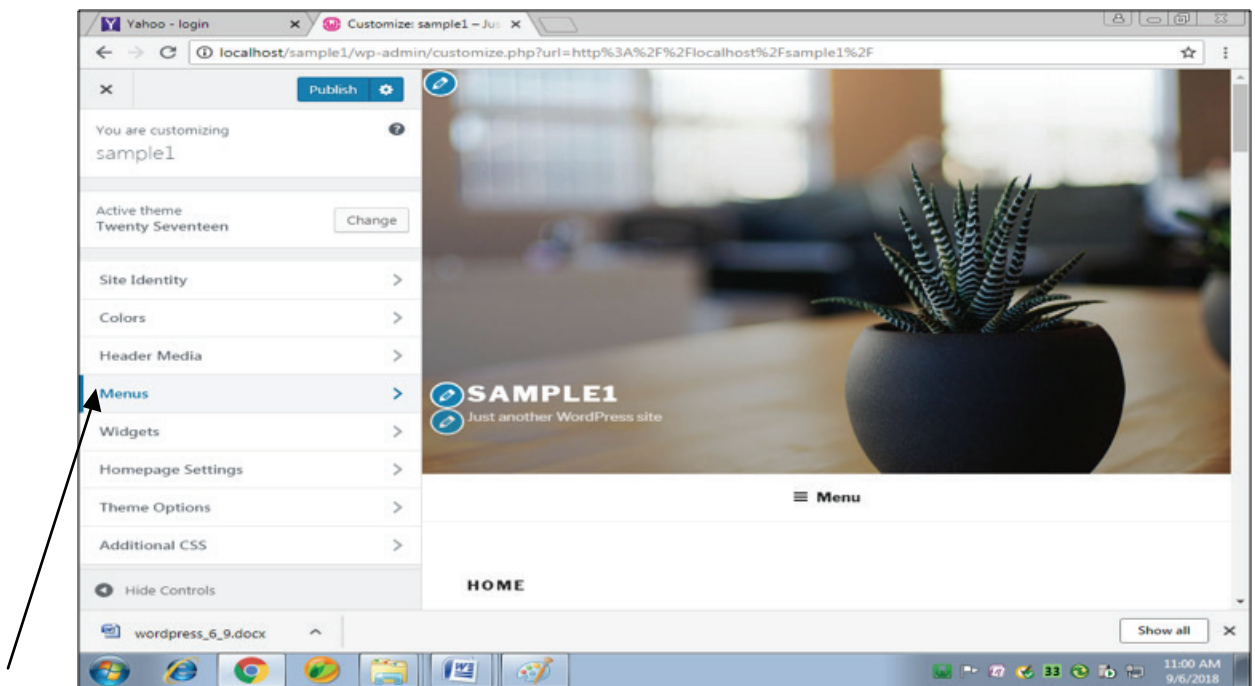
Yahoo - login ×
Customize: sample1 – Ju ×

localhost/sample1/wp-admin/customize.php?url=http%3A%2F%2Flocalhost%2Fsample1%2F

×
Publish

You are customizing
sample1

Active theme
Twenty Seventeen
Change

Site Identity
Colors
Header Media
Menus
Widgets
Homepage Settings
Theme Options
Additional CSS

Hide Controls

SAMPLE1
Just another WordPress site

≡ Menu

HOME

wordpress_6_9.docx

Show all ×

11:00 AM
9/6/2018